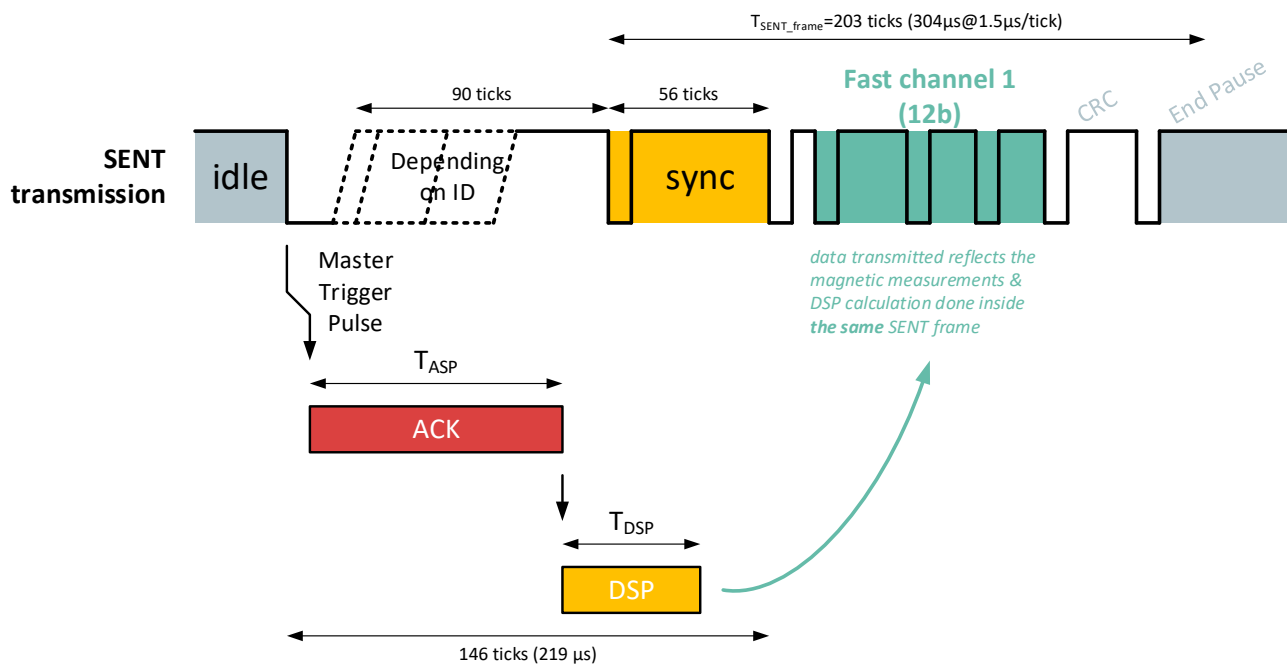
$T_{SENT\_frame}$=203 ticks (304µs@1.5µs/tick)

90 ticks

56 ticks

Fast channel 1 (12b)

CRC

End Pause

SENT transmission

idle

Depending on ID

sync

data transmitted reflects the magnetic measurements & DSP calculation done inside **the same** SENT frame

Master Trigger Pulse

$T_{ASP}$

ACK

$T_{DSP}$

DSP

146 ticks (219 µs)